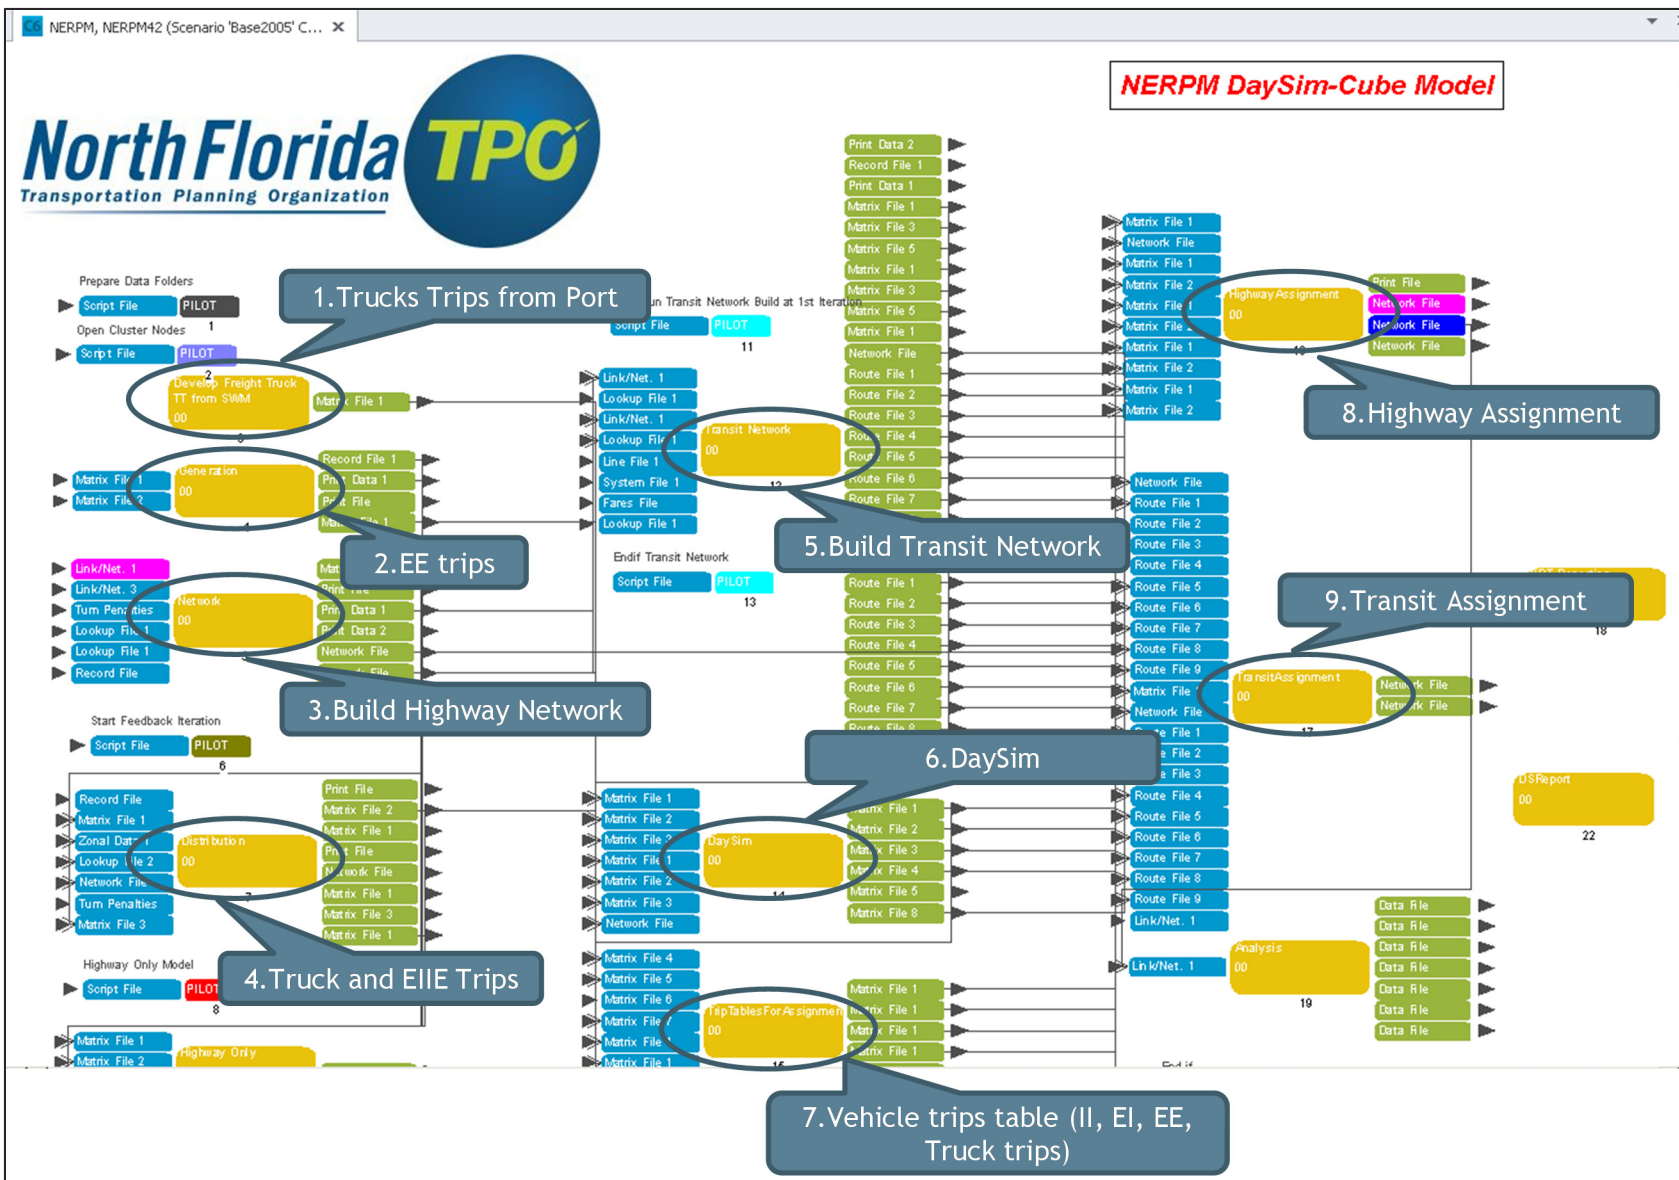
NERPM, NERPM42 (Scenario 'Base2005' C... ×

North Florida TPO
Transportation Planning Organization

NERPM DaySim-Cube Model

Prepare Data Folders
Script File PILOT
Open Cluster Nodes 1
Script File PILOT

1.Trucks Trips from Port

Develop Freight Truck TT from SWM 00
Matrix File 1

Generation 00
Matrix File 1
Matrix File 2
Record File 1
Print Data 1
Print File
Matrix File 1

2.EE trips

Link/Net. 1
Link/Net. 3
Turn Penalties
Lookup File 1
Lookup File 1
Record File
Network 00
Print Data 1
Print Data 2
Network File

3.Build Highway Network

Start Feedback Iteration
Script File PILOT
6

Record File
Matrix File 1
Zonal Data 1
Lookup File 2
Network File
Turn Penalties
Matrix File 3
Distribution 00
Print File
Matrix File 2
Matrix File 1
Print File
Network File
Matrix File 1
Matrix File 3
Matrix File 1

4.Truck and EIIE Trips

Highway Only Model
Script File PILOT
8
Matrix File 1
Matrix File 2
Highway Only

Transit Network Build at 1st Iteration
Script File PILOT
11

Link/Net. 1
Lookup File 1
Link/Net. 1
Lookup File 1
Line File 1
System File 1
Fares File
Lookup File 1
Transit Network 00
12

5.Build Transit Network

Endif Transit Network
Script File PILOT
13

Matrix File 1
Matrix File 2
Matrix File 3
Matrix File 1
Matrix File 2
Matrix File 3
Network File
DaySim 00
14

6.DaySim

Matrix File 4
Matrix File 5
Matrix File 6
Matrix File
Matrix File
Matrix File 1
TripTablesForAssignment 00
15

7.Vehicle trips table (II, EI, EE, Truck trips)

Print Data 2
Record File 1
Print Data 1
Matrix File 1
Matrix File 3
Matrix File 5
Matrix File 1
Matrix File 3
Matrix File 5
Matrix File 1
Network File
Route File 1
Route File 2
Route File 3
Route File 4
Route File 5
Route File 6
Route File 7
Route File 1
Route File 2
Route File 3
Route File 4
Route File 5
Route File 6
Route File 7
Route File 8
Matrix File 1
Matrix File 2
Matrix File 3
Matrix File 4
Matrix File 5
Matrix File 8
Matrix File 1
Matrix File 1
Matrix File 1
Matrix File 1

Matrix File 1
Network File
Matrix File 1
Matrix File 2
Matrix File
Matrix File
Matrix File 1
Matrix File 2
Matrix File 1
Matrix File 2
HighwayAssignment 00
10
Print File
Network File
Network File
Network File

8.Highway Assignment

Network File
Route File 1
Route File 2
Route File 3
Route File 4
Route File 5
Route File 6
Route File 7
Route File 8
Route File 9
Matrix File
Network File
Route File 1
Route File 2
Route File 3
Route File 4
Route File 5
Route File 6
Route File 7
Route File 8
Route File 9
Link/Net. 1

9.Transit Assignment

TransitAssignment 00
17
Network File
Network File
18

DSReport 00
22

Link/Net. 1
Analysis 00
19
Data File
Data File
Data File
Data File
Data File
Data File
Data File
End if